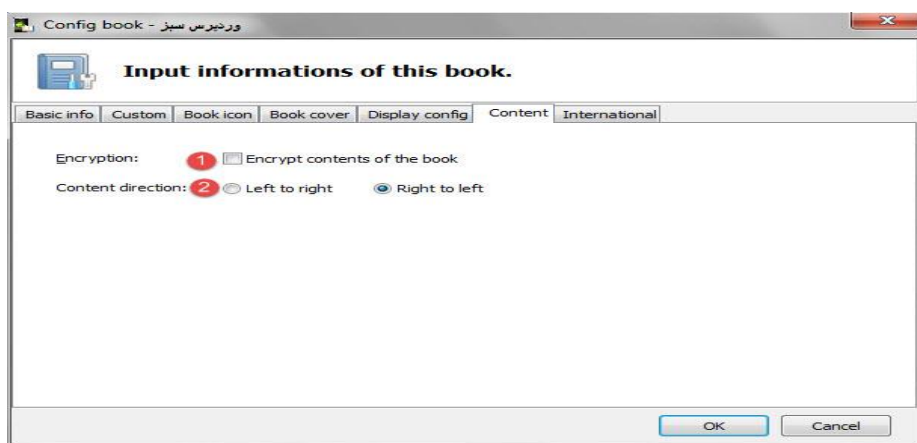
Config book - وردپرس سبز

Input informations of this book.

Basic info | Custom | Book icon | Book cover | Display config | Content | International

Encryption: 1 Encrypt contents of the book

Content direction: 2 Left to right Right to left

OK Cancel